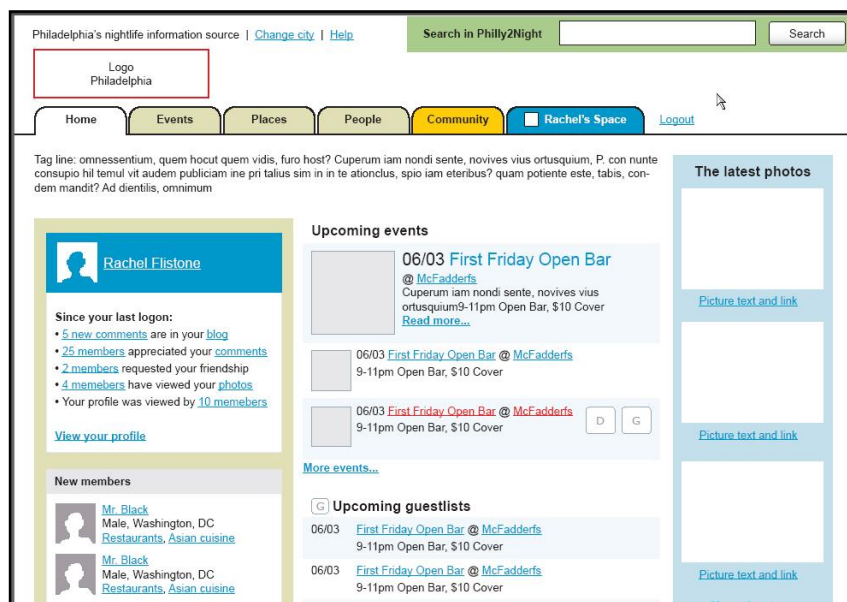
Philadelphia's nightlife information source | Change city | Help

Search in Philly2Night

Search

Logo
Philadelphia

Home | Events | Places | People | Community | Rachel's Space | Logout

Tag line: omnessentium, quem hocut quem vidis, furo host? Cuperum iam nondi sente, novives vius ortusquium, P. con nunte consupio hil temul vit audem publiciam ine pri talius sim in in te atinclus, spio iam eteribus? quam potiente este, tabis, condem mandit? Ad dientilis, omnimum

Rachel Flistone

Since your last logon:
• 5 new comments are in your blog
• 25 members appreciated your comments
• 2 members requested your friendship
• 4 memebers have viewed your photos
• Your profile was viewed by 10 memebers

View your profile

New members

Mr. Black
Male, Washington, DC
Restaurants, Asian cuisine

Mr. Black
Male, Washington, DC
Restaurants, Asian cuisine

Upcoming events

06/03 First Friday Open Bar
@ McFadderfs
Cuperum iam nondi sente, novives vius ortusquium9-11pm Open Bar, $10 Cover
Read more...

06/03 First Friday Open Bar @ McFadderfs
9-11pm Open Bar, $10 Cover

06/03 First Friday Open Bar @ McFadderfs
9-11pm Open Bar, $10 Cover
D G

More events...

G Upcoming guestlists

06/03 First Friday Open Bar @ McFadderfs
9-11pm Open Bar, $10 Cover

06/03 First Friday Open Bar @ McFadderfs
9-11pm Open Bar, $10 Cover

The latest photos

Picture text and link

Picture text and link

Picture text and link